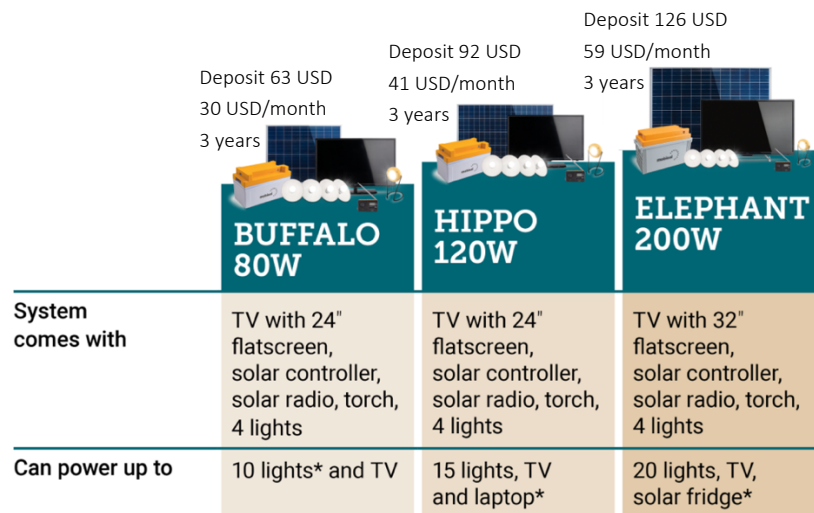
Deposit 63 USD
30 USD/month
3 years

Deposit 92 USD
41 USD/month
3 years

Deposit 126 USD
59 USD/month
3 years

| | BUFFALO 80W | HIPPO 120W | ELEPHANT 200W |
|---|---|---|---|
| System comes with | TV with 24" flatscreen, solar controller, solar radio, torch, 4 lights | TV with 24" flatscreen, solar controller, solar radio, torch, 4 lights | TV with 32" flatscreen, solar controller, solar radio, torch, 4 lights |
| Can power up to | 10 lights* and TV | 15 lights, TV and laptop* | 20 lights, TV, solar fridge* |